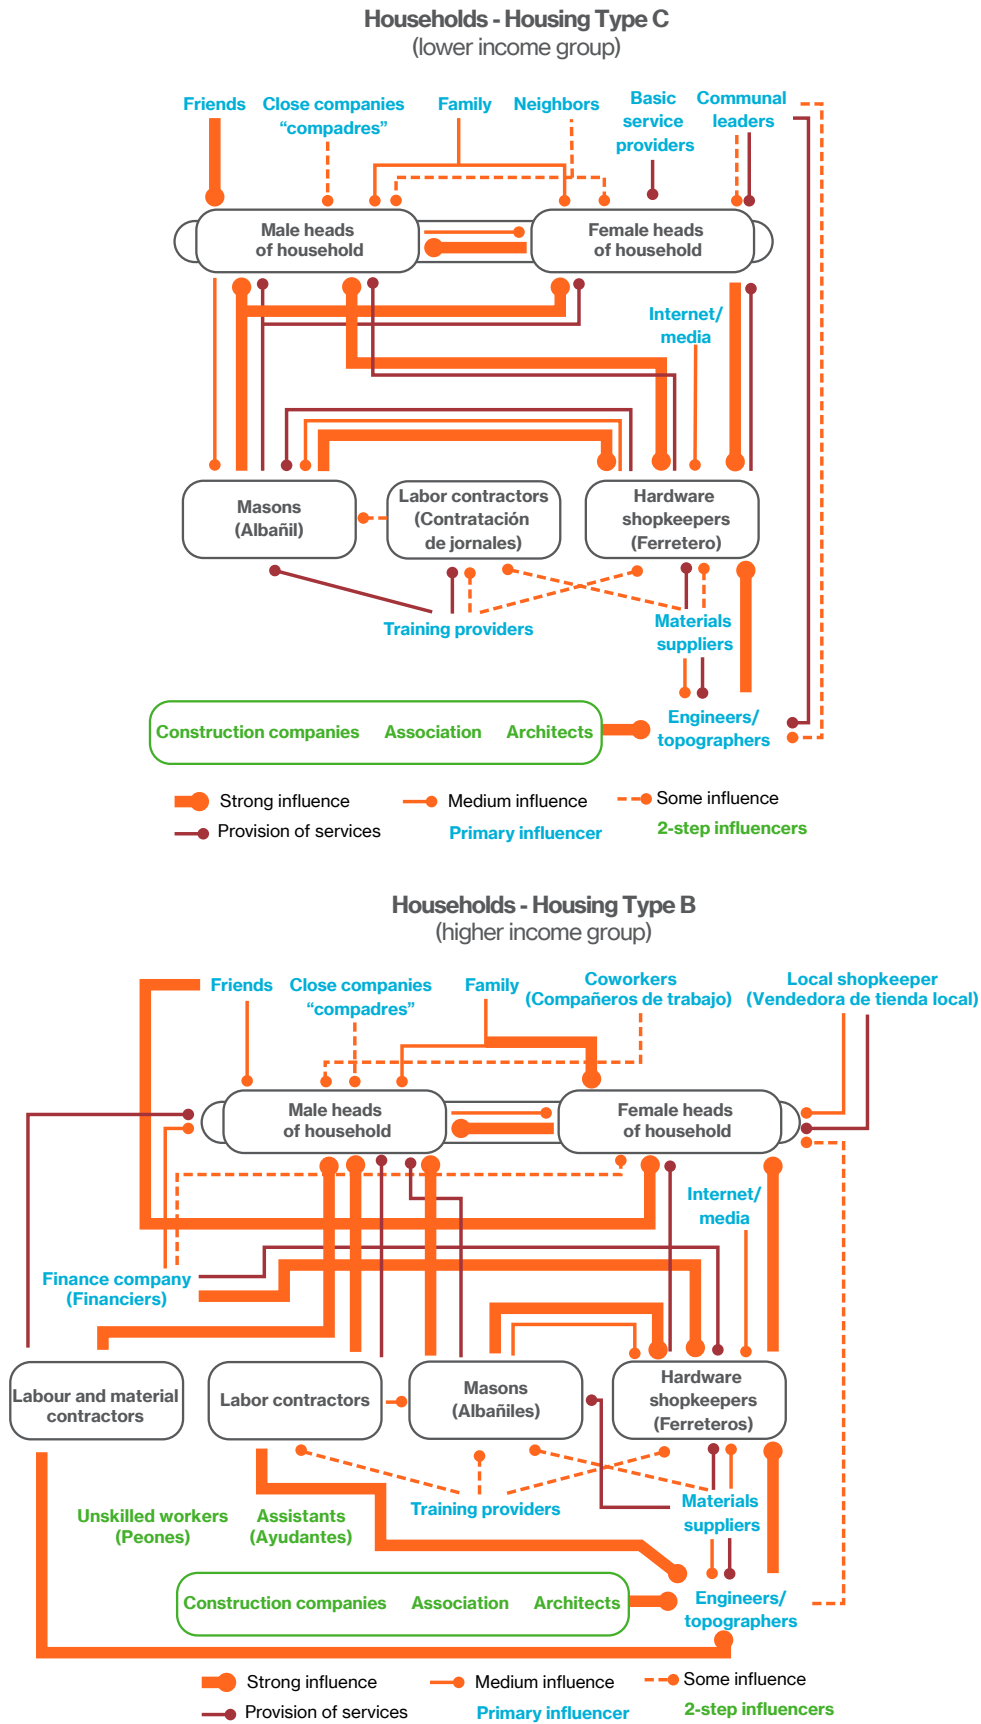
Households - Housing Type C
(lower income group)

Friends
Close companies "compadres"
Family
Neighbors
Basic service providers
Communal leaders

Male heads of household
Female heads of household

Internet/ media

Masons (Albañil)
Labor contractors (Contratación de jornales)
Hardware shopkeepers (Ferretero)

Training providers
Materials suppliers

Construction companies
Association
Architects
Engineers/ topographers

Strong influence
Medium influence
Some influence
Provision of services
Primary influencer
2-step influencers

Households - Housing Type B
(higher income group)

Friends
Close companies "compadres"
Family
Coworkers (Compañeros de trabajo)
Local shopkeeper (Vendedora de tienda local)

Male heads of household
Female heads of household

Internet/ media

Finance company (Financiers)

Labour and material contractors
Labor contractors
Masons (Albañiles)
Hardware shopkeepers (Ferreteros)

Unskilled workers (Peones)
Assistants (Ayudantes)
Training providers
Materials suppliers

Construction companies
Association
Architects
Engineers/ topographers

Strong influence
Medium influence
Some influence
Provision of services
Primary influencer
2-step influencers